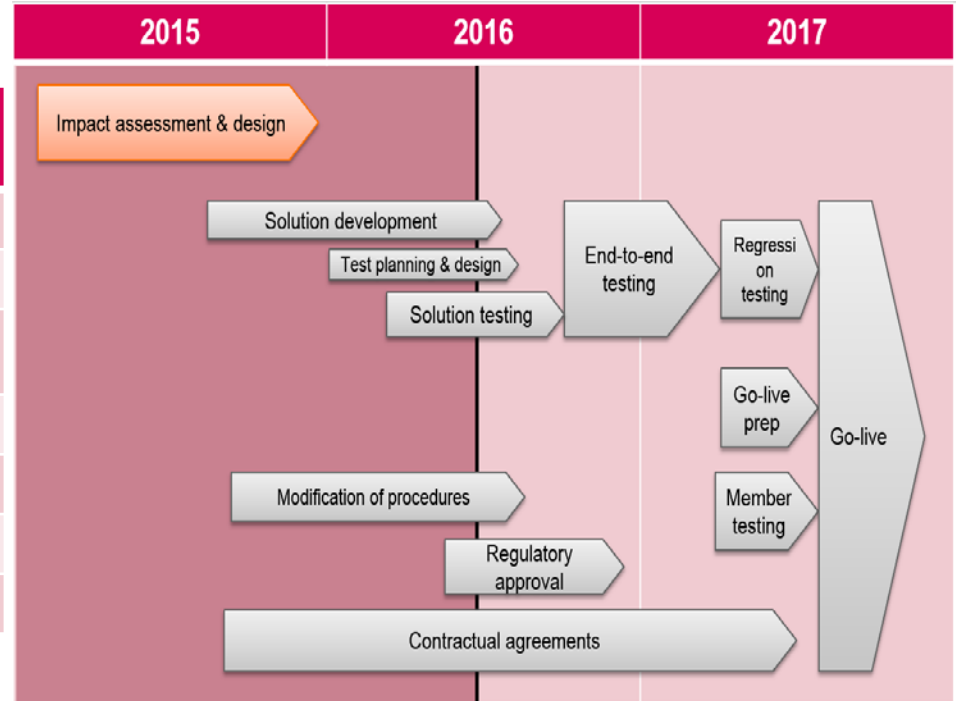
2015
2016
2017

Impact assessment & design

Solution development

Test planning & design

Solution testing

End-to-end testing

Regression testing

Go-live prep

Member testing

Go-live

Modification of procedures

Regulatory approval

Contractual agreements